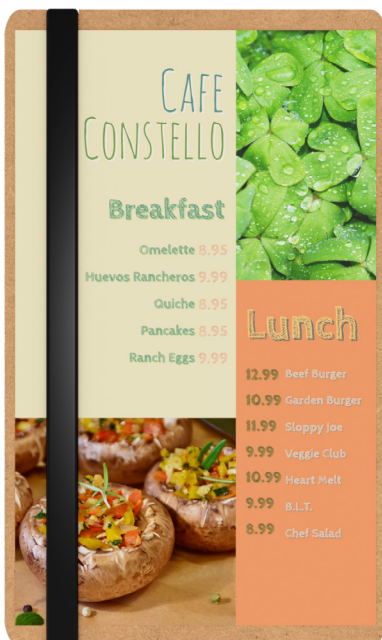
CAFE CONSTELLO

Breakfast

Omelette 8.95
Huevos Rancheros 9.99
Quiche 8.95
Pancakes 8.95
Ranch Eggs 9.99

Lunch

12.99 Beef Burger
10.99 Garden Burger
11.99 Sloppy Joe
9.99 Veggie Club
10.99 Heart Melt
9.99 B.L.T.
8.99 Chef Salad